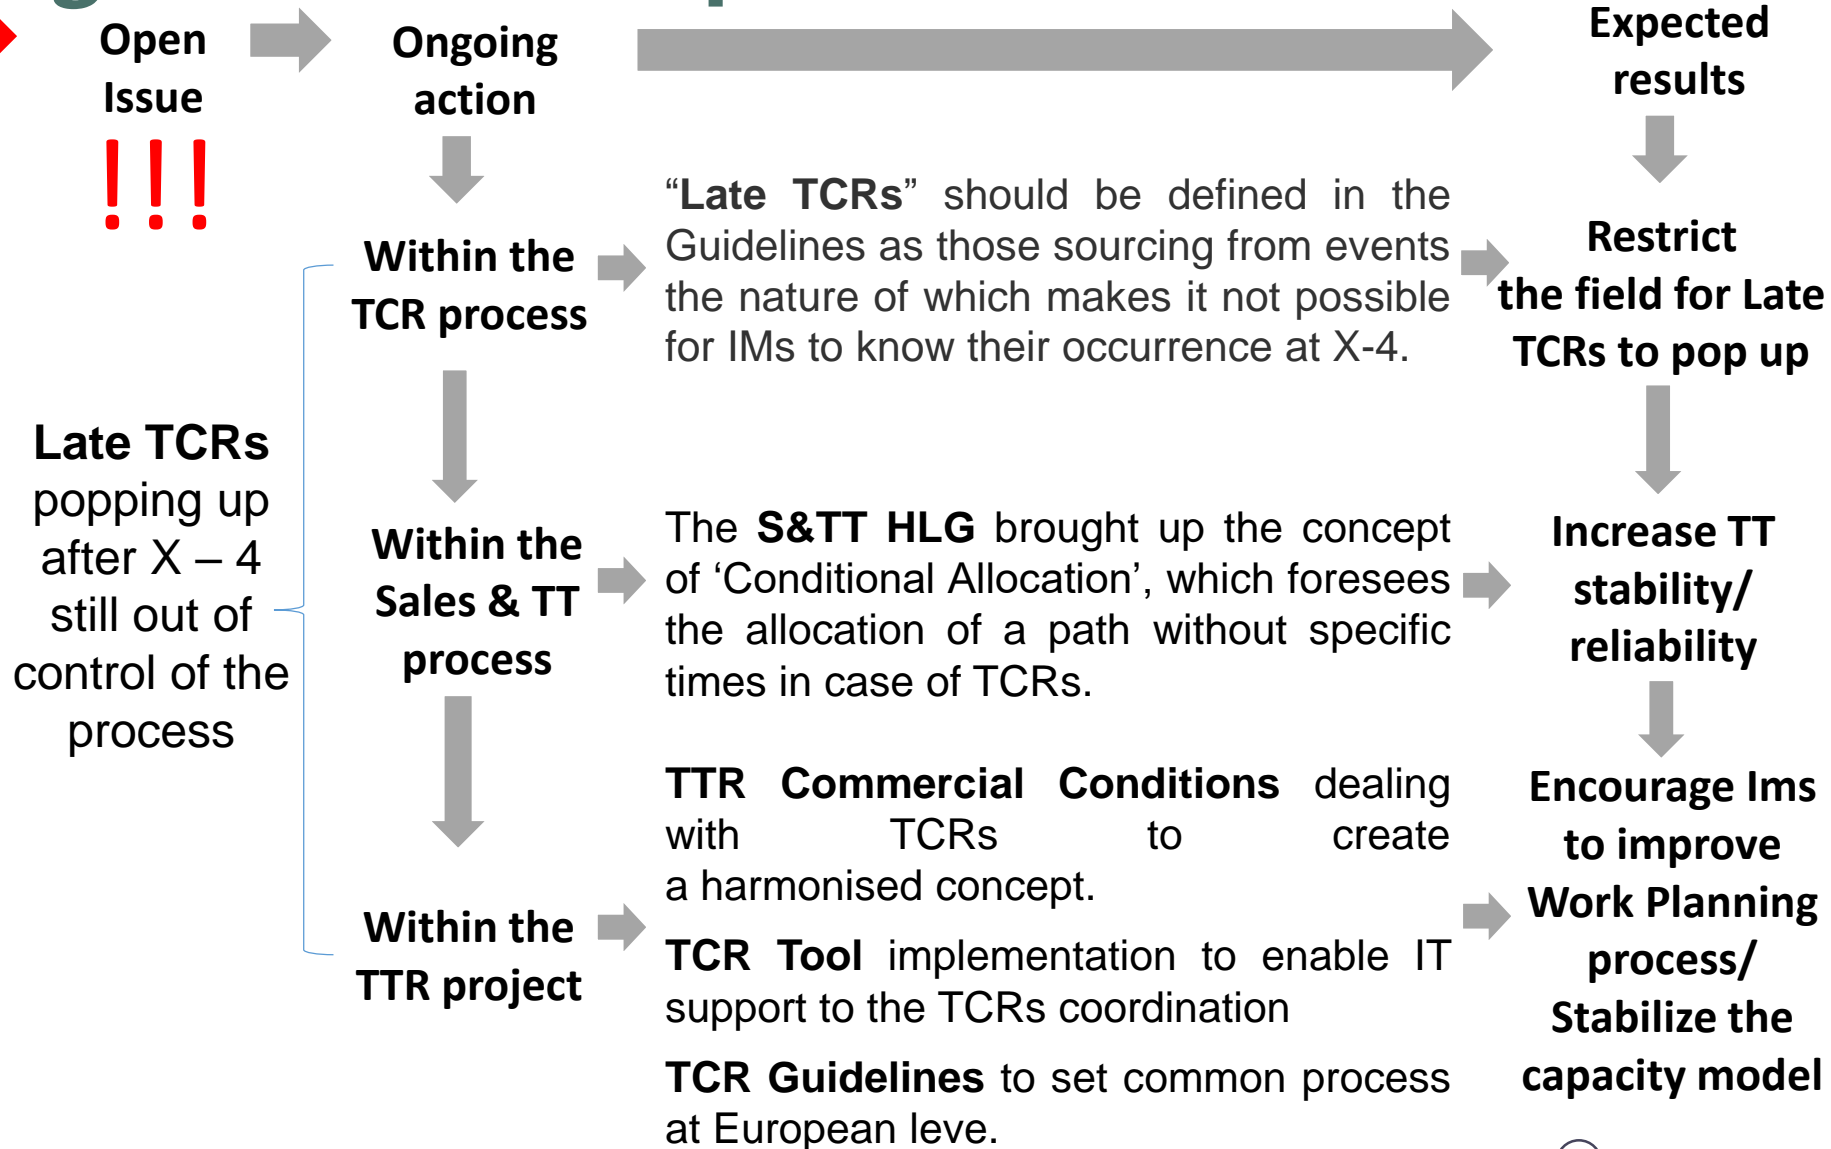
Open Issue

!!!

Ongoing action

Expected results

Late TCRs popping up after X – 4 still out of control of the process

Within the TCR process

"Late TCRs" should be defined in the Guidelines as those sourcing from events the nature of which makes it not possible for IMs to know their occurrence at X-4.

Restrict the field for Late TCRs to pop up

Within the Sales & TT process

The S&TT HLG brought up the concept of 'Conditional Allocation', which foresees the allocation of a path without specific times in case of TCRs.

Increase TT stability/ reliability

Within the TTR project

TTR Commercial Conditions dealing with TCRs to create a harmonised concept.

TCR Tool implementation to enable IT support to the TCRs coordination

TCR Guidelines to set common process at European leve.

Encourage Ims to improve Work Planning process/ Stabilize the capacity model